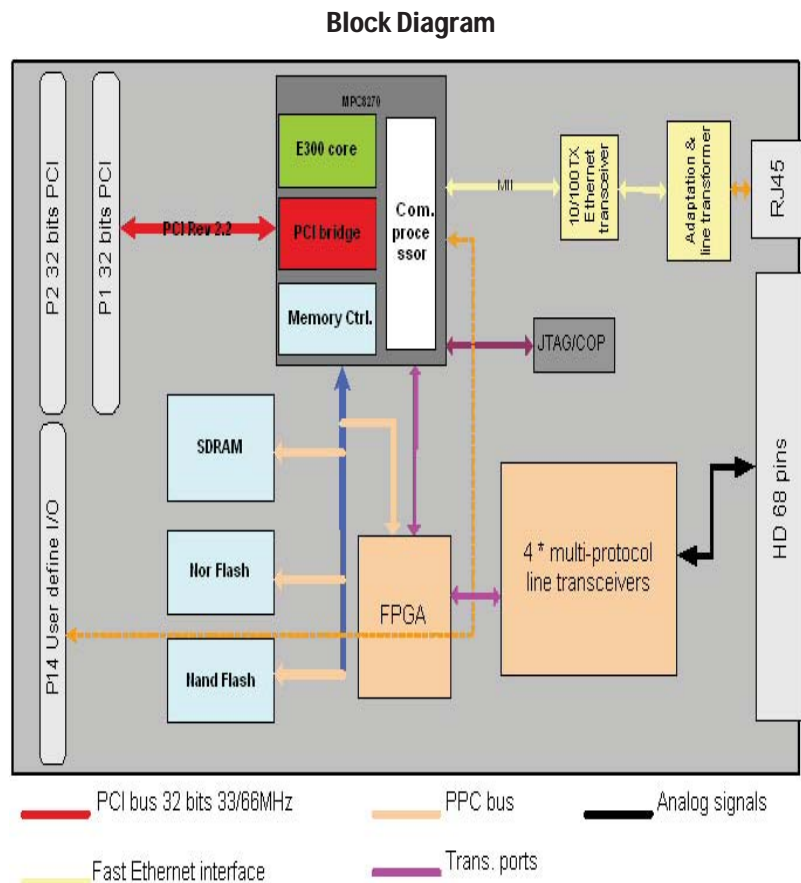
Block Diagram

P2 32 bits PCI

P1 32 bits PCI

P14 User define I/O

MPC8270

E300 core

PCI bridge

Memory Ctrl.

Com. processor

PCI Rev 2.2

MII

10/100TX Ethernet transceiver

Adaptation & line transformer

RJ45

JTAG/COP

SDRAM

Nor Flash

Nand Flash

FPGA

4 * multi-protocol line transceivers

HD 68 pins

PCI bus 32 bits 33/66MHz

PPC bus

Analog signals

Fast Ethernet interface

Trans. ports